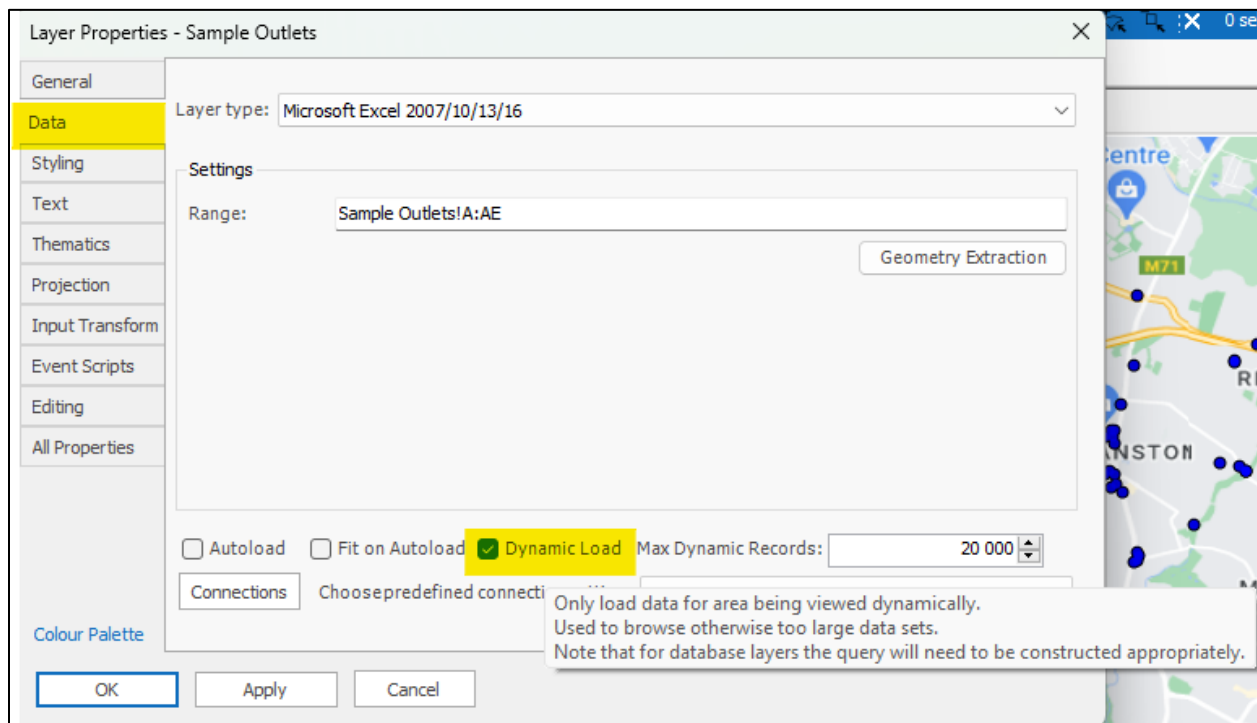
Layer Properties - Sample Outlets

General
Data
Styling
Text
Thematics
Projection
Input Transform
Event Scripts
Editing
All Properties

Colour Palette

Layer type: Microsoft Excel 2007/10/13/16

Settings
Range: Sample Outlets!A:AE
Geometry Extraction

Autoload
Fit on Autoload
Dynamic Load
Max Dynamic Records: 20 000

Connections
Choosepredefined connecti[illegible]

Only load data for area being viewed dynamically.
Used to browse otherwise too large data sets.
Note that for database layers the query will need to be constructed appropriately.

OK
Apply
Cancel

0 se
Centre
M71
R
NSTON
M